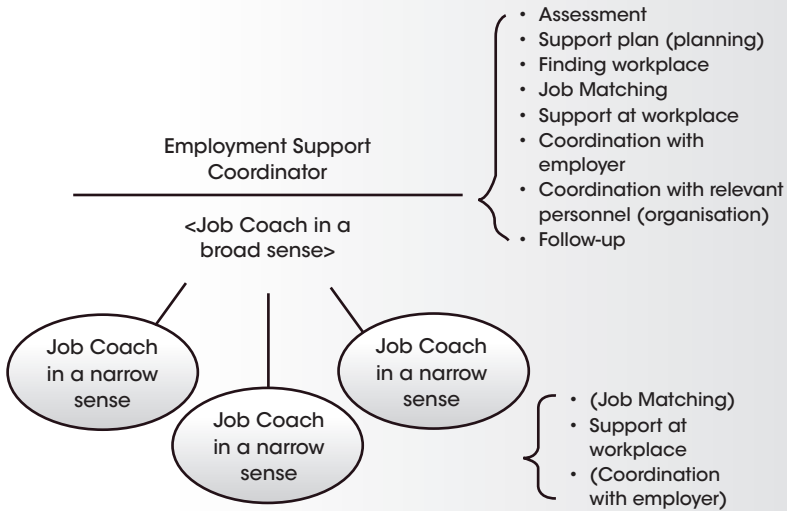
Employment Support Coordinator

<Job Coach in a broad sense>

• Assessment
• Support plan (planning)
• Finding workplace
• Job Matching
• Support at workplace
• Coordination with employer
• Coordination with relevant personnel (organisation)
• Follow-up

Job Coach in a narrow sense

Job Coach in a narrow sense

Job Coach in a narrow sense

• (Job Matching)
• Support at workplace
• (Coordination with employer)